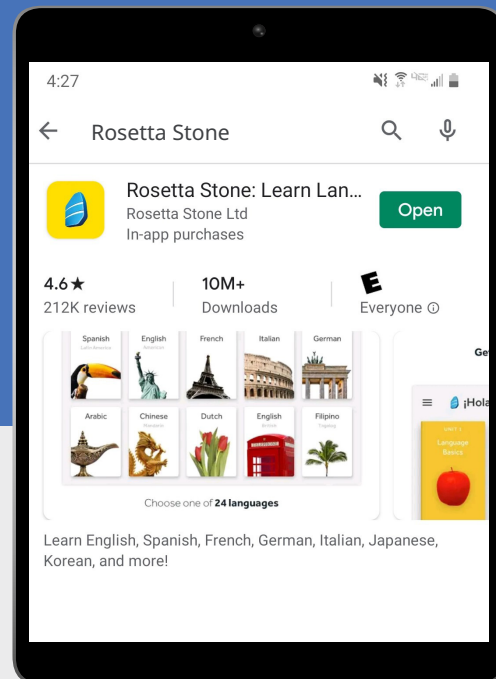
4:27

Rosetta Stone

Rosetta Stone: Learn Lan...
Rosetta Stone Ltd
In-app purchases

Open

4.6★
212K reviews

10M+
Downloads

E
Everyone ⓘ

Spanish
Latin America

English
American

French

Italian

German

Arabic

Chinese
Mandarin

Dutch

English
British

Filipino
Tagalog

Choose one of **24 languages**

Get

¡Hola

Unit 1
Language Basics

Learn English, Spanish, French, German, Italian, Japanese, Korean, and more!